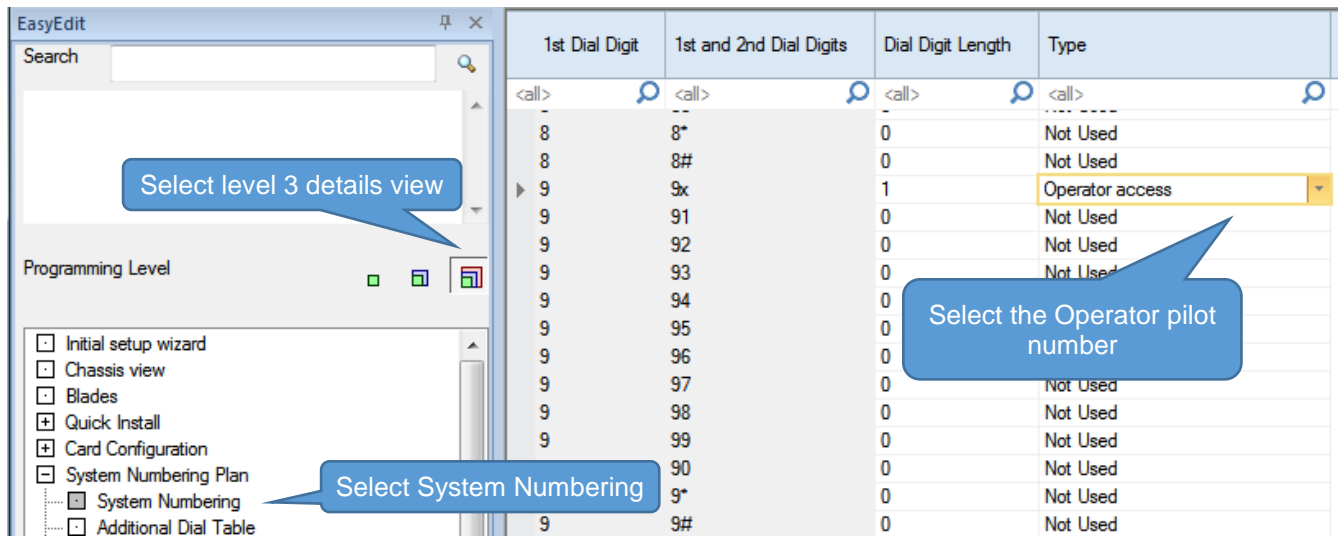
EasyEdit

Search

Select level 3 details view

Programming Level

Initial setup wizard
Chassis view
Blades
Quick Install
Card Configuration
System Numbering Plan
System Numbering
Additional Dial Table

Select System Numbering

| 1st Dial Digit | 1st and 2nd Dial Digits | Dial Digit Length | Type |
|---|---|---|---|
| <all> | <all> | <all> | <all> |
| 8 | 8* | 0 | Not Used |
| 8 | 8# | 0 | Not Used |
| 9 | 9x | 1 | Operator access |
| 9 | 91 | 0 | Not Used |
| 9 | 92 | 0 | Not Used |
| 9 | 93 | 0 | Not Used |
| 9 | 94 | 0 | |
| 9 | 95 | 0 | |
| 9 | 96 | 0 | |
| 9 | 97 | 0 | Not Used |
| 9 | 98 | 0 | Not Used |
| 9 | 99 | 0 | Not Used |
| | 90 | 0 | Not Used |
| | 9* | 0 | Not Used |
| 9 | 9# | 0 | Not Used |

Select the Operator pilot number